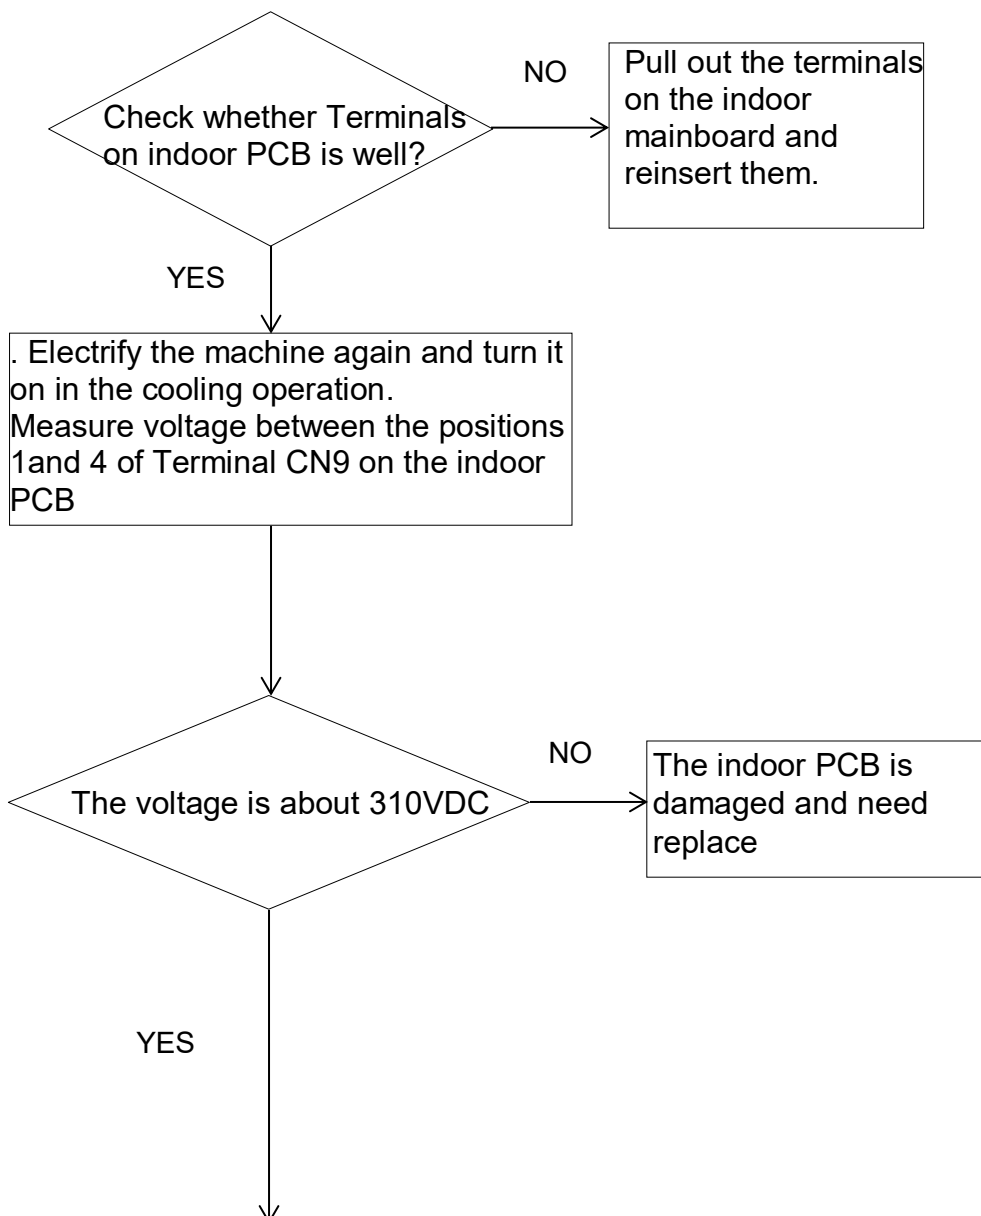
Check whether Terminals on indoor PCB is well?

NO

Pull out the terminals on the indoor mainboard and reinsert them.

YES

. Electrify the machine again and turn it on in the cooling operation.
Measure voltage between the positions 1and 4 of Terminal CN9 on the indoor PCB

The voltage is about 310VDC

NO

The indoor PCB is damaged and need replace

YES